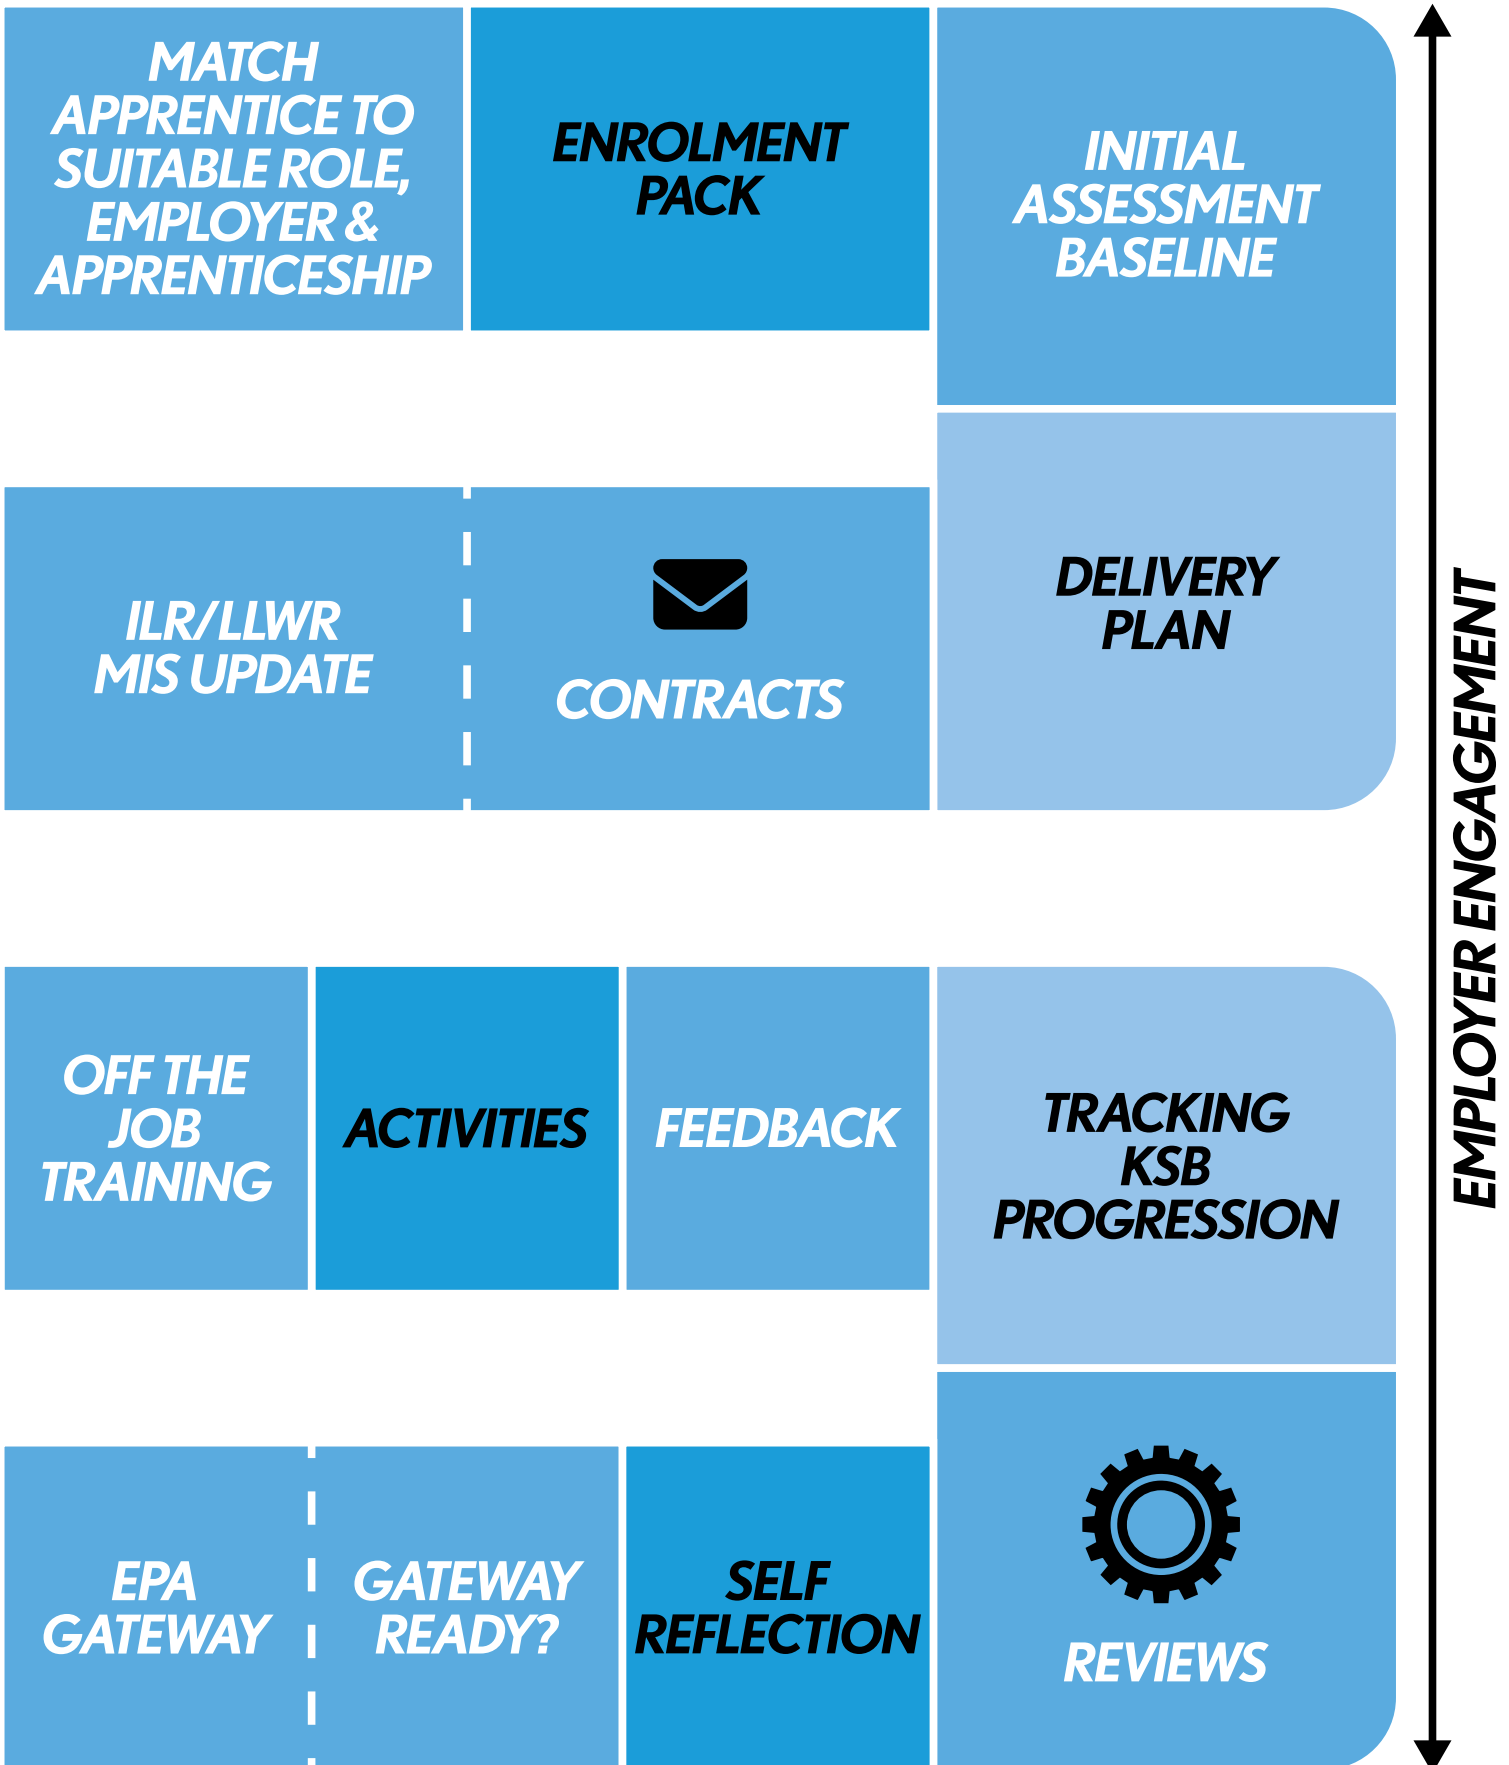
MATCH APPRENTICE TO SUITABLE ROLE, EMPLOYER & APPRENTICESHIP

ENROLMENT PACK

INITIAL ASSESSMENT BASELINE

ILR/LLWR MIS UPDATE

CONTRACTS

DELIVERY PLAN

OFF THE JOB TRAINING

ACTIVITIES

FEEDBACK

TRACKING KSB PROGRESSION

EPA GATEWAY

GATEWAY READY?

SELF REFLECTION

REVIEWS

EMPLOYER ENGAGEMENT